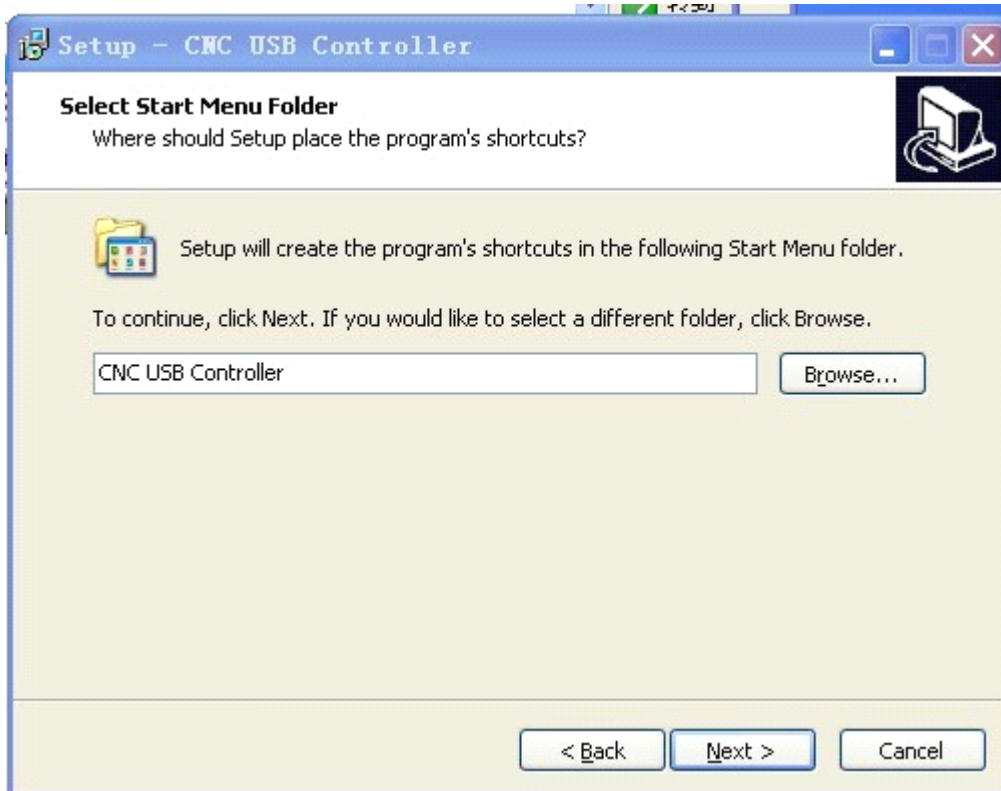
Setup - CNC USB Controller

Select Start Menu Folder
Where should Setup place the program's shortcuts?

Setup will create the program's shortcuts in the following Start Menu folder.

To continue, click Next. If you would like to select a different folder, click Browse.

CNC USB Controller

Browse...

< Back

Next >

Cancel